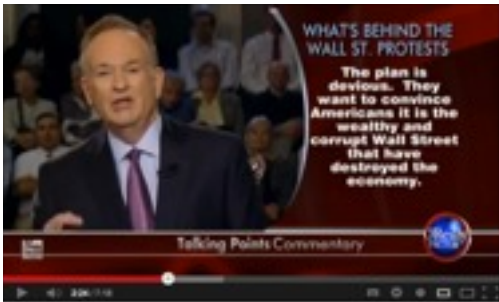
WHAT'S BEHIND THE WALL ST. PROTESTS

The plan is devious. They want to convince Americans it is the wealthy and corrupt Wall Street that have destroyed the economy.

Talking Points Commentary

2:26 / 7:18